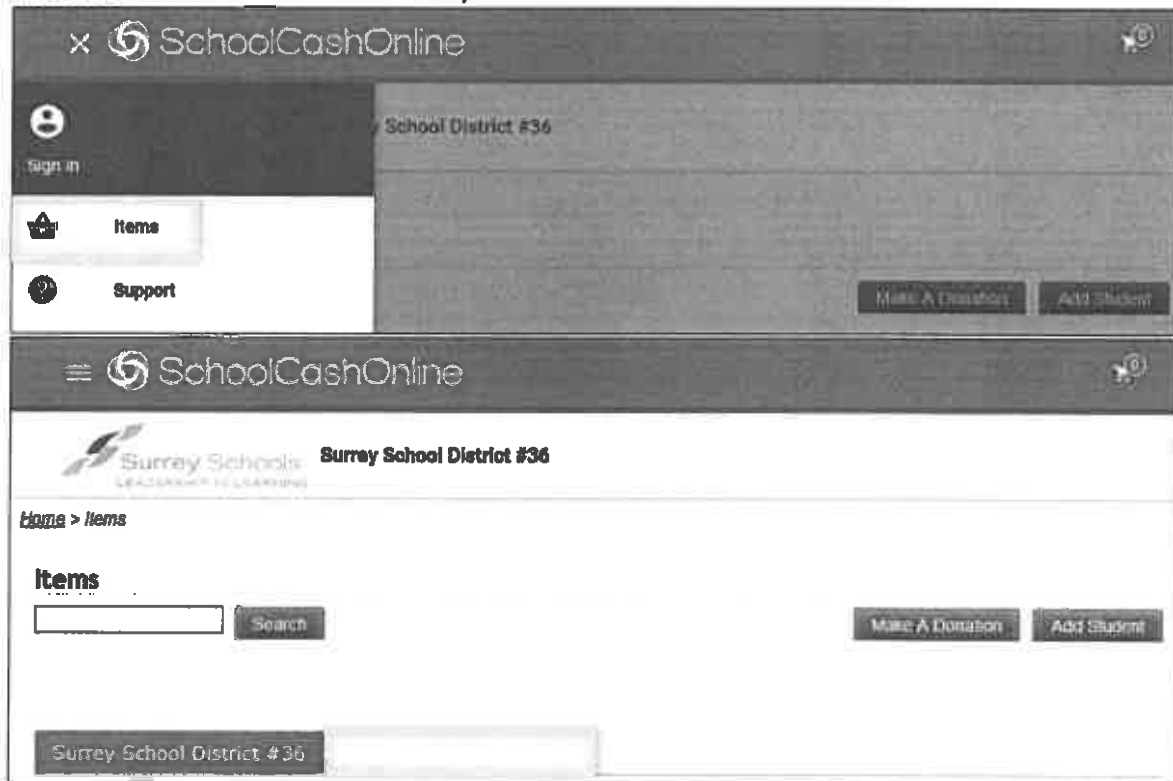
× SchoolCashOnline

0

Sign in

y School District #36

Items

Support

Make A Donation

Add Student

SchoolCashOnline

0

Surrey Schools LEADERSHIP IN LEARNING

Surrey School District #36

Home > Items

Items

Search

Make A Donation

Add Student

Surrey School District #36